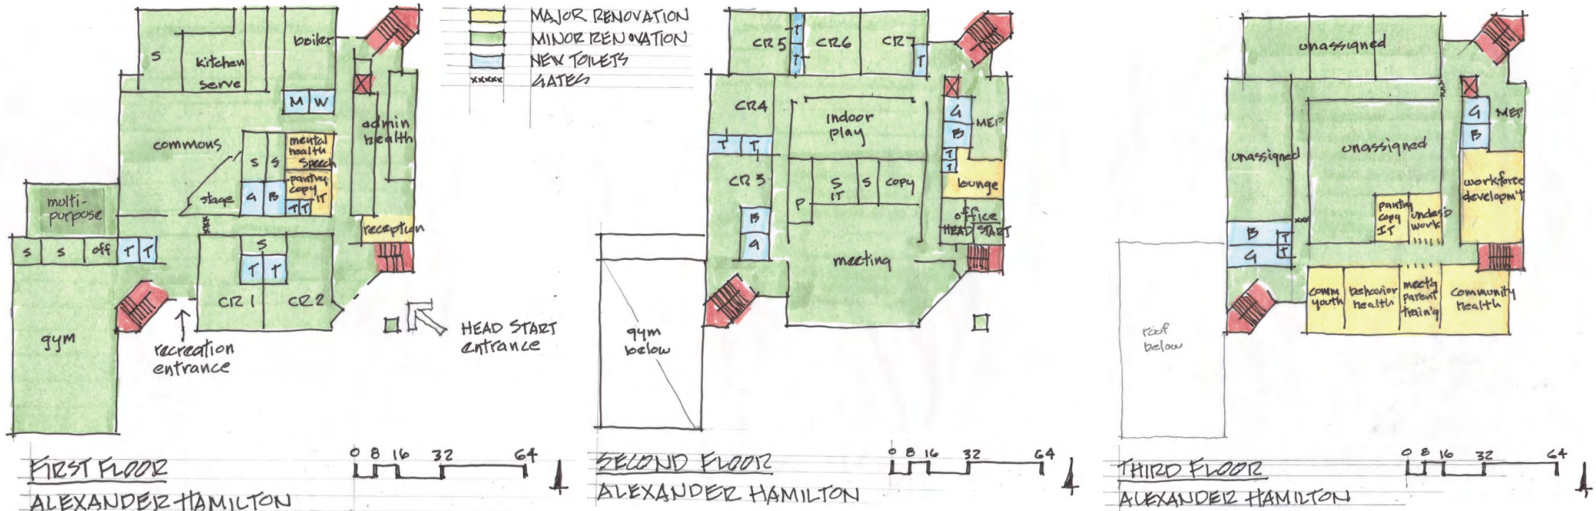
MAJOR RENOVATION
MINOR RENOVATION
NEW TOILETS
xxxxx GATES

s
kitchen
serve
boiler
M W
commons
admin
health
mental health
speech
s s
pantry
copy
IT
stage
A B
TT
multi-purpose
reception
s s off T T
s
T T
CR1 CR2
gym
recreation entrance
HEAD START entrance

FIRST FLOOR
ALEXANDER HAMILTON
0 8 16 32 64

CR5 CR6 CR7
T T T
CR4
indoor play
G
B
MEP
T T
T T
CR3
S IT
S
copy
lounge
P
B
G
office
HEAD START
meeting
gym below

SECOND FLOOR
ALEXANDER HAMILTON
0 8 16 32 64

unassigned
G
MEP
B
unassigned
unassigned
workforce developm't
pantry copy IT
undesig work
B T
G T
comm youth
behavior health
meetg parent train'g
community health
roof below

THIRD FLOOR
ALEXANDER HAMILTON
0 8 16 32 64